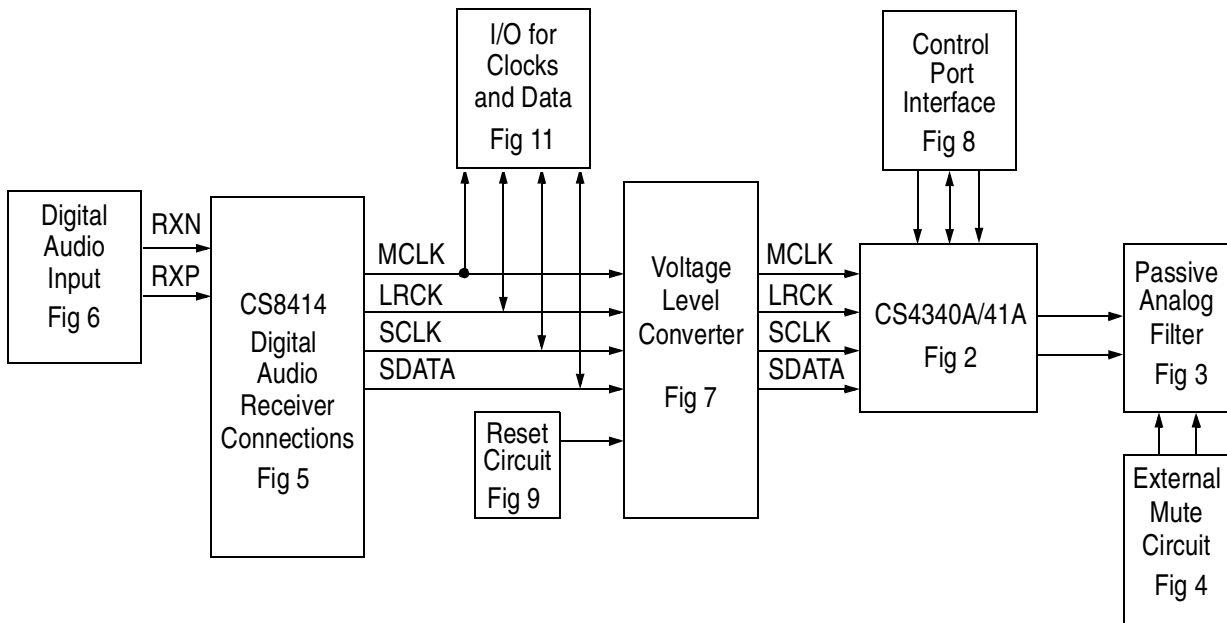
I/O for Clocks and Data Fig 11

Control Port Interface Fig 8

Digital Audio Input Fig 6

RXN
RXP

CS8414 Digital Audio Receiver Connections Fig 5

MCLK
LRCK
SCLK
SDATA

Voltage Level Converter Fig 7

Reset Circuit Fig 9

MCLK
LRCK
SCLK
SDATA

CS4340A/41A Fig 2

Passive Analog Filter Fig 3

External Mute Circuit Fig 4